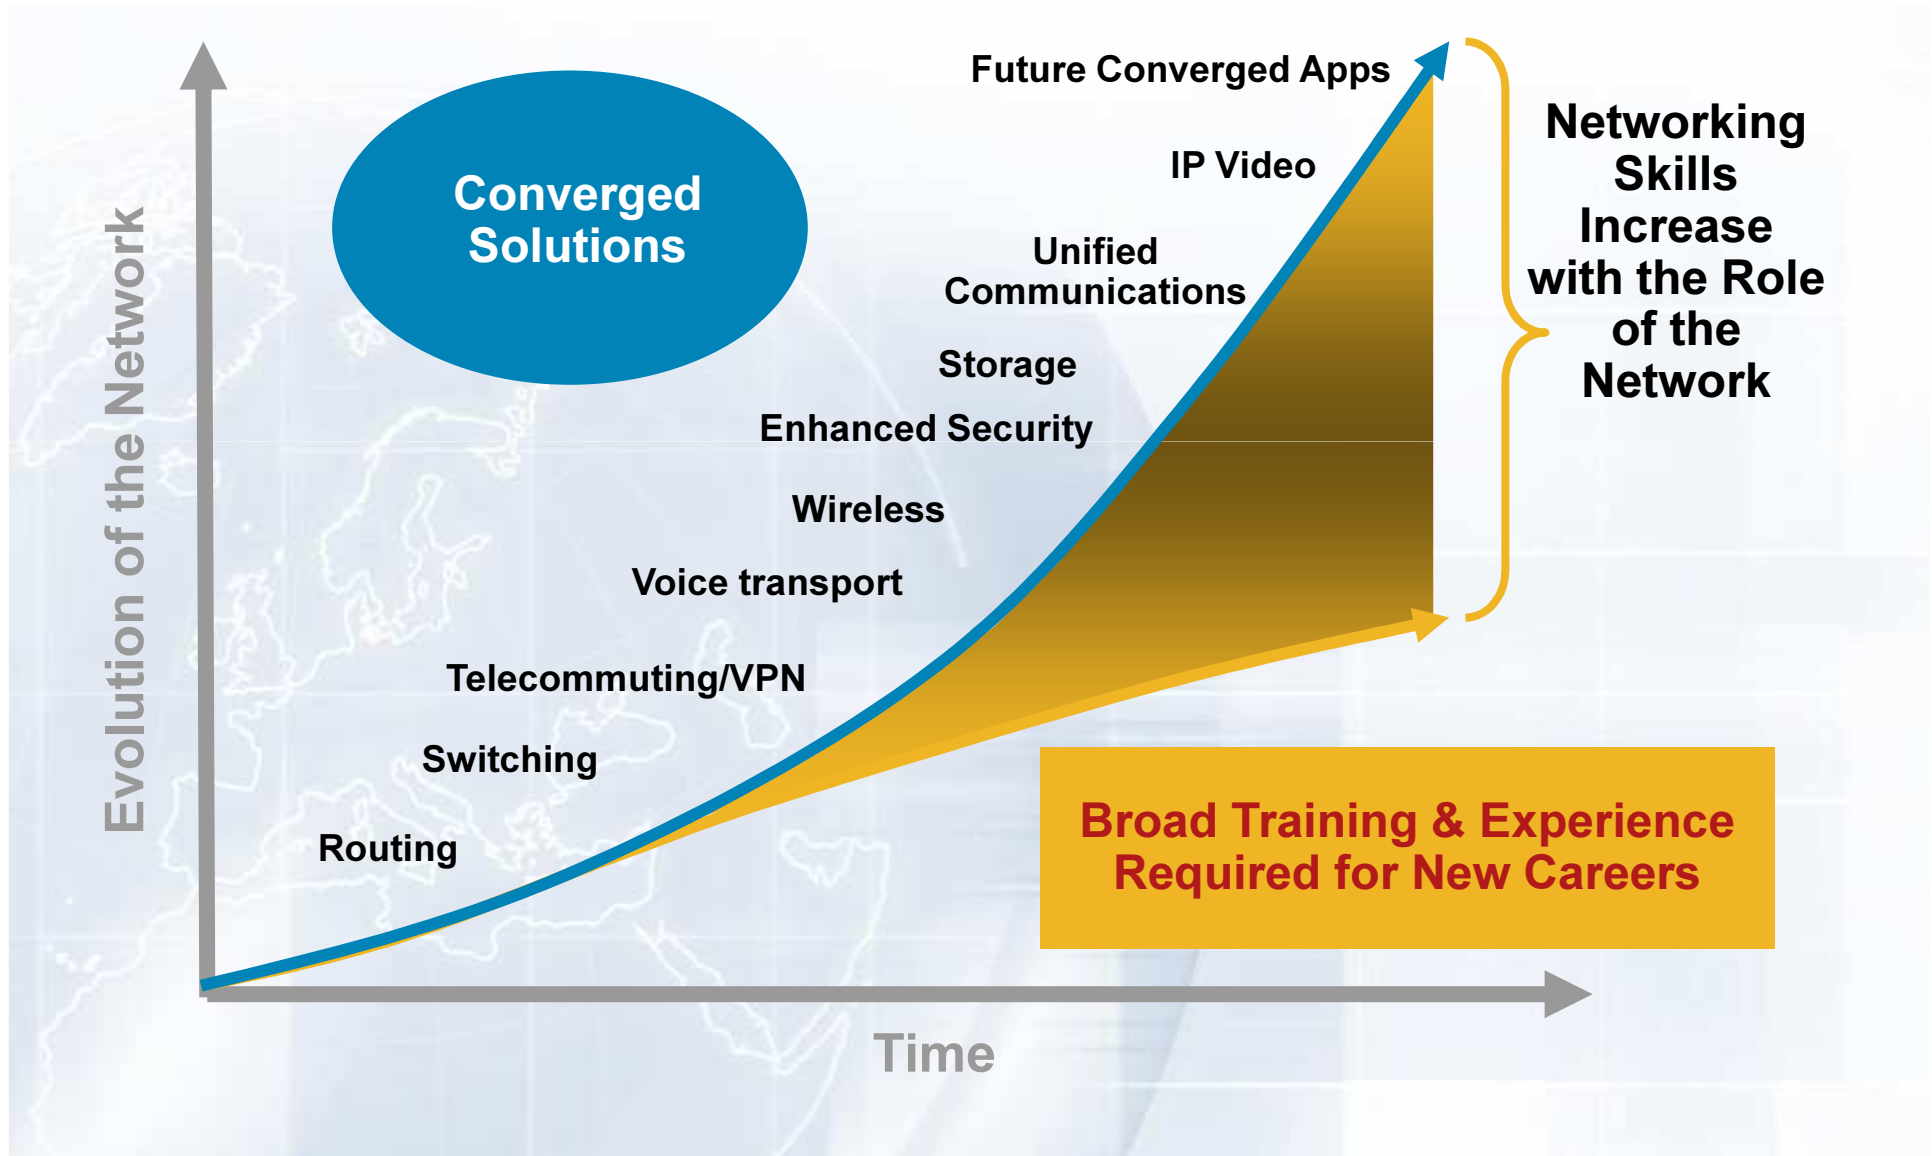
Evolution of the Network

Converged Solutions

Future Converged Apps

IP Video

Unified Communications

Storage

Enhanced Security

Wireless

Voice transport

Telecommuting/VPN

Switching

Routing

Networking Skills Increase with the Role of the Network

Broad Training & Experience Required for New Careers

Time